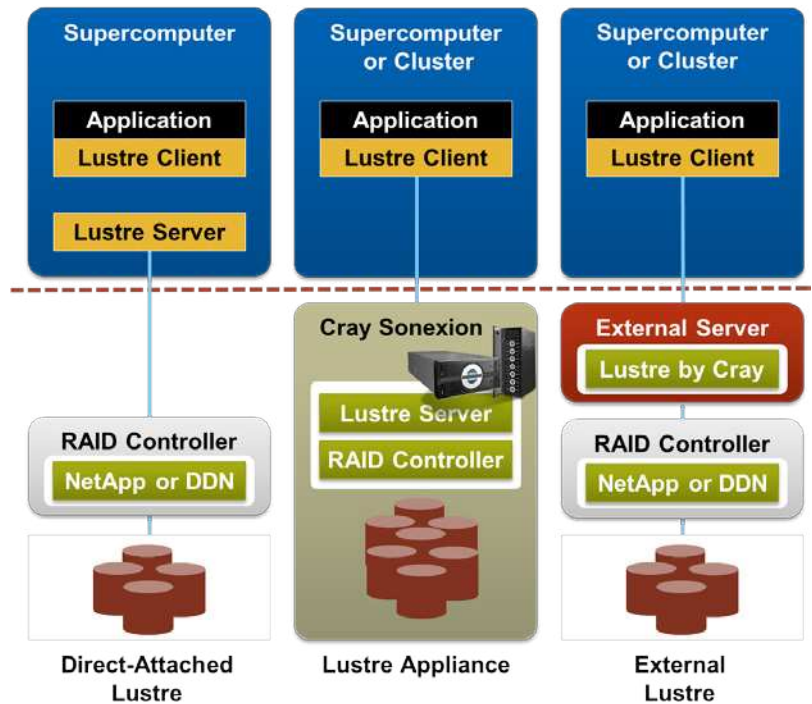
Supercomputer

Application

Lustre Client

Lustre Server

RAID Controller

NetApp or DDN

Direct-Attached Lustre

Supercomputer or Cluster

Application

Lustre Client

Cray Sonexion

Lustre Server

RAID Controller

Lustre Appliance

Supercomputer or Cluster

Application

Lustre Client

External Server

Lustre by Cray

RAID Controller

NetApp or DDN

External Lustre